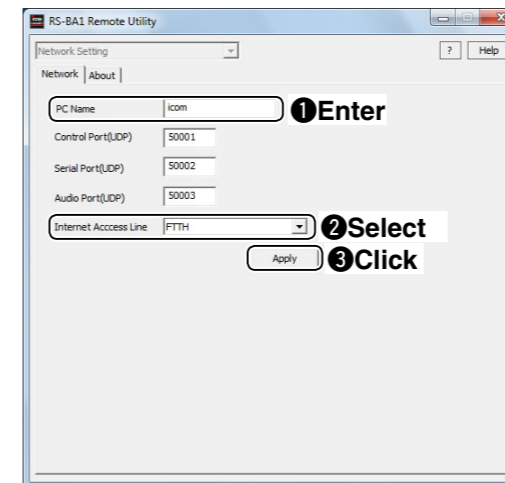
RS-BA1 Remote Utility

Network Setting

? Help

Network About

PC Name icom

❶Enter

Control Port(UDP) 50001

Serial Port(UDP) 50002

Audio Port(UDP) 50003

Internet Acccess Line FTTH

❷Select

Apply

❸Click